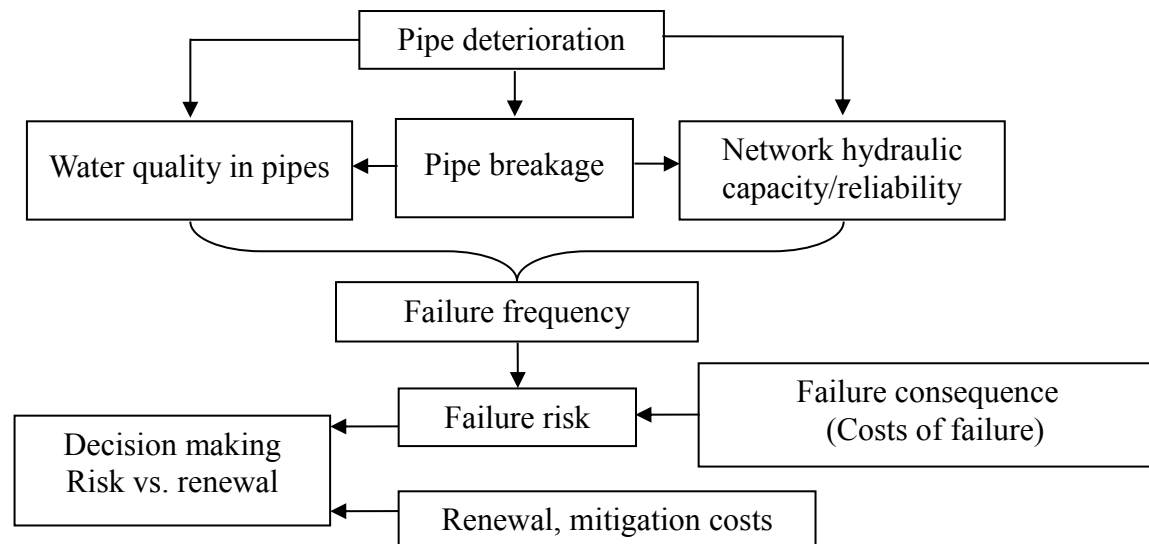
Pipe deterioration

Water quality in pipes

Pipe breakage

Network hydraulic capacity/reliability

Failure frequency

Failure risk

Failure consequence (Costs of failure)

Decision making Risk vs. renewal

Renewal, mitigation costs